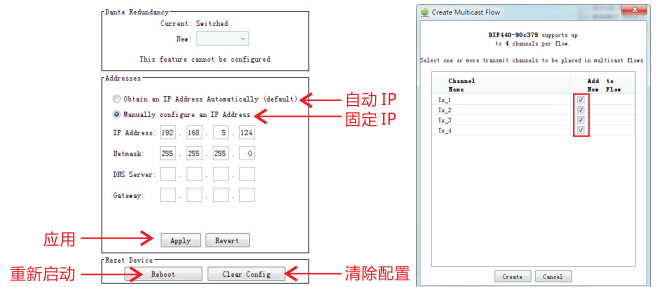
Dante Redundancy
Current: Switched
New:
This feature cannot be configured

Addresses
Obtain an IP Address Automatically (default)
Manually configure an IP Address
自动 IP
固定 IP
IP Address: 192 . 168 . 5 . 124
Netmask: 255 . 255 . 255 . 0
DNS Server: . . .
Gateway: . . .
应用
Apply
Revert

Reset Device
重新启动
Reboot
Clear Config
清除配置

Create Multicast Flow
DIF440-90c379 supports up to 4 channels per flow.
Select one or more transmit channels to be placed in multicast flow:

| Channel Name | Add to New Flow |
|---|---|
| Tx_1 | ☑ |
| Tx_2 | ☑ |
| Tx_3 | ☑ |
| Tx_4 | ☑ |

Create
Cancel